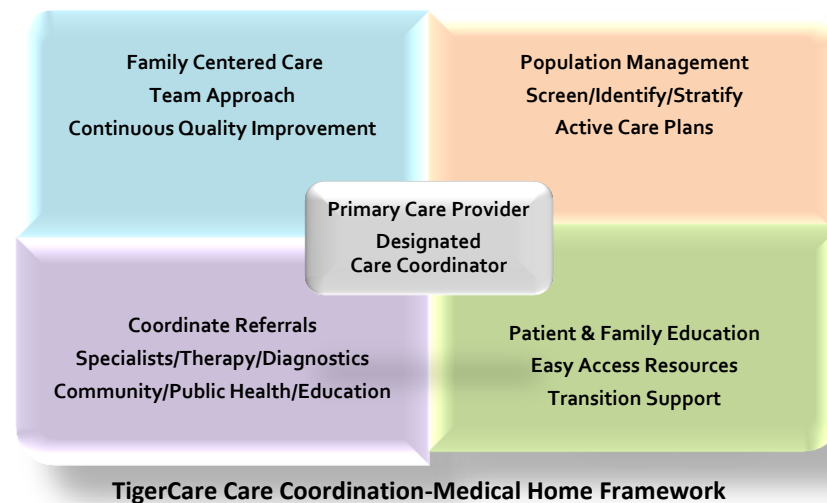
Family Centered Care
Team Approach
Continuous Quality Improvement

Population Management
Screen/Identify/Stratify
Active Care Plans

Primary Care Provider
Designated
Care Coordinator

Coordinate Referrals
Specialists/Therapy/Diagnostics
Community/Public Health/Education

Patient & Family Education
Easy Access Resources
Transition Support

TigerCare Care Coordination-Medical Home Framework